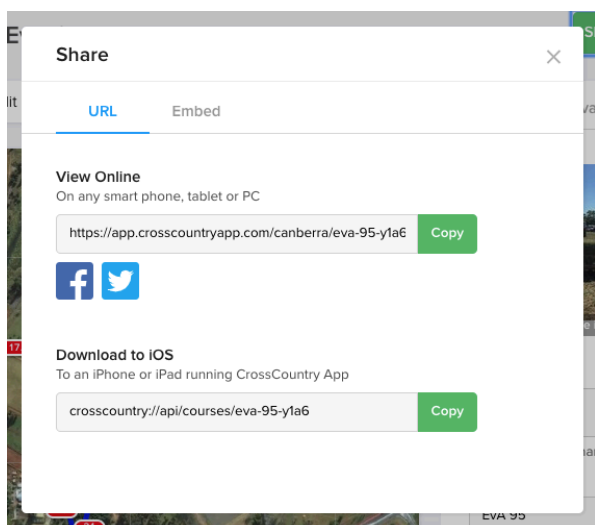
Share

URL Embed

View Online
On any smart phone, tablet or PC

https://app.crosscountryapp.com/canberra/eva-95-y1a6 Copy

Download to iOS
To an iPhone or iPad running CrossCountry App

crosscountry://api/courses/eva-95-y1a6 Copy

EVA 95